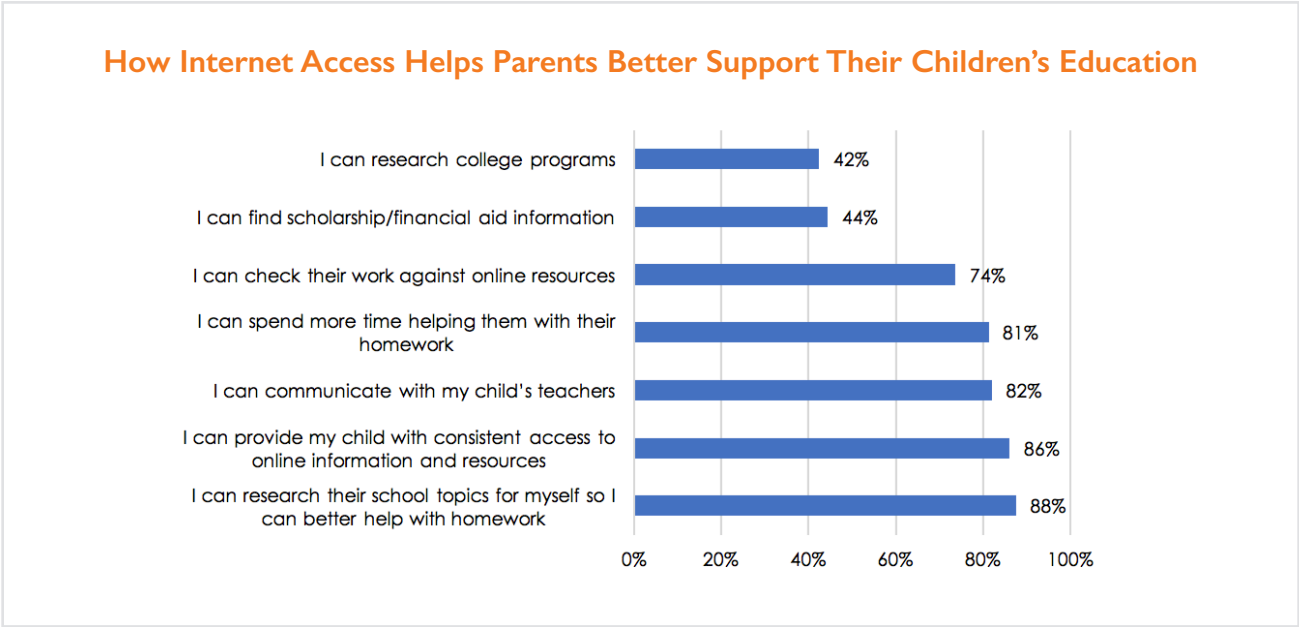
How Internet Access Helps Parents Better Support Their Children's Education

I can research college programs 42%

I can find scholarship/financial aid information 44%

I can check their work against online resources 74%

I can spend more time helping them with their homework 81%

I can communicate with my child's teachers 82%

I can provide my child with consistent access to online information and resources 86%

I can research their school topics for myself so I can better help with homework 88%

0% 20% 40% 60% 80% 100%